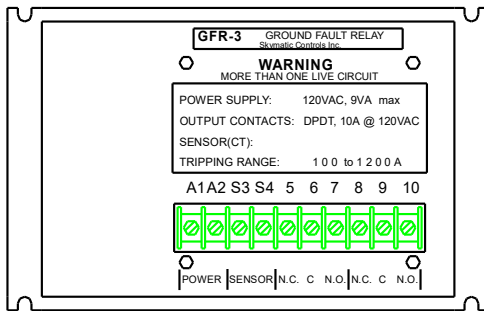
GFR-3 GROUND FAULT RELAY
Skymatic Controls Inc.

WARNING
MORE THAN ONE LIVE CIRCUIT

POWER SUPPLY: 120VAC, 9VA max
OUTPUT CONTACTS: DPDT, 10A @ 120VAC
SENSOR(CT):
TRIPPING RANGE: 100 to 1200A

A1 A2 S3 S4 5 6 7 8 9 10

POWER SENSOR N.C. C N.O. N.C. C N.O.